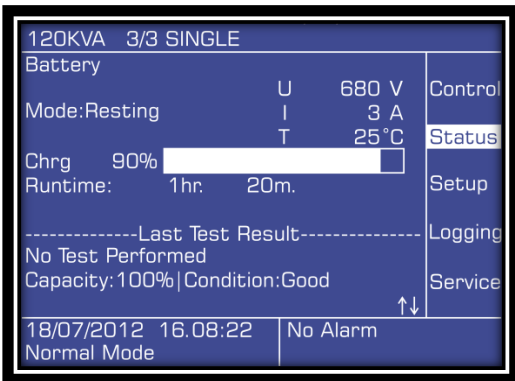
120KVA 3/3 SINGLE

Battery

Mode:Resting

U 680 V
I 3 A
T 25°C

Chrg 90%
Runtime: 1hr. 20m.

--------------Last Test Result--------------
No Test Performed
Capacity:100% | Condition:Good

↑↓

Control
Status
Setup
Logging
Service

18/07/2012 16.08:22
Normal Mode

No Alarm